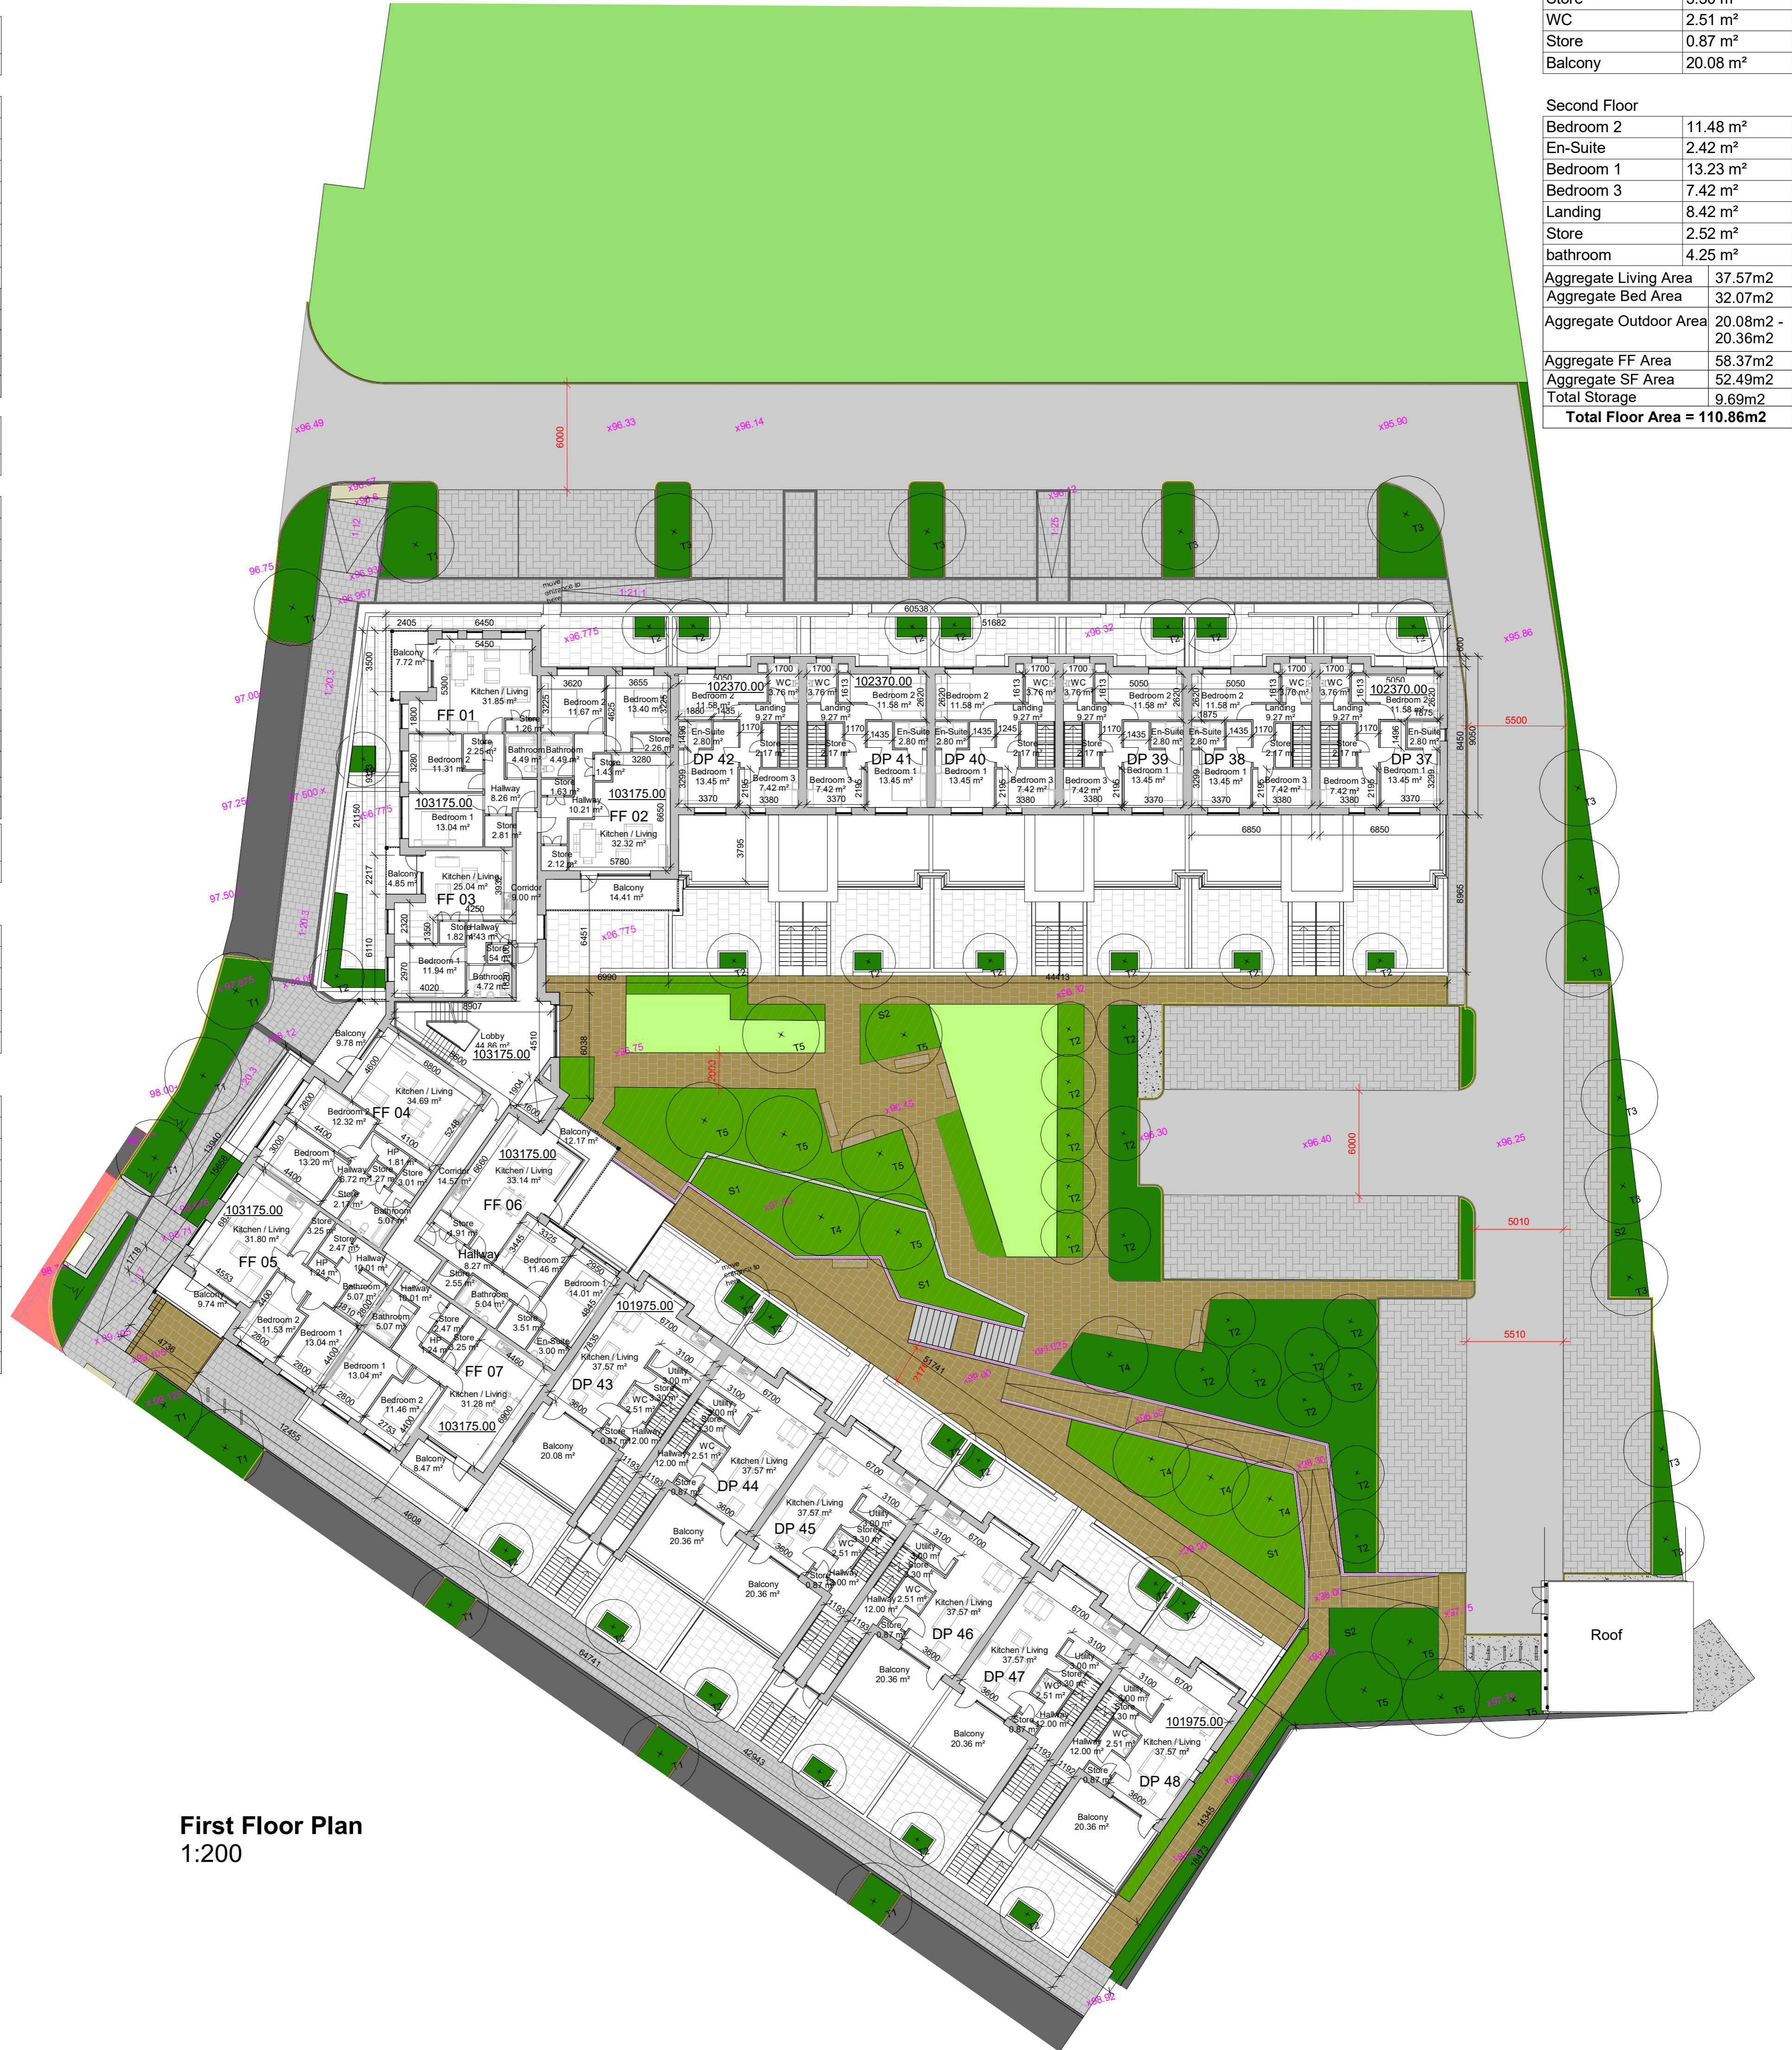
| Store | 3.30 m² |
|---|---|
| WC | 2.51 m² |
| Store | 0.87 m² |
| Balcony | 20.08 m² |

Second Floor

| Bedroom 2 | 11.48 m² |
|---|---|
| En-Suite | 2.42 m² |
| Bedroom 1 | 13.23 m² |
| Bedroom 3 | 7.42 m² |
| Landing | 8.42 m² |
| Store | 2.52 m² |
| bathroom | 4.25 m² |
| Aggregate Living Area | 37.57m2 |
| Aggregate Bed Area | 32.07m2 |
| Aggregate Outdoor Area | 20.08m2 - 20.36m2 |
| Aggregate FF Area | 58.37m2 |
| Aggregate SF Area | 52.49m2 |
| Total Storage | 9.69m2 |
| Total Floor Area = 110.86m2 | |

FF 01 FF 02 FF 03 FF 04 FF 05 FF 06 FF 07

DP 37 DP 38 DP 39 DP 40 DP 41 DP 42 DP 43 DP 44 DP 45 DP 46 DP 47 DP 48

Kitchen / Living 31.85 m² Bedroom 2 11.31 m² Bedroom 1 13.04 m² Balcony 7.72 m² Kitchen / Living 32.32 m² Balcony 14.41 m² Kitchen / Living 25.04 m² Corridor 9.00 m² Lobby 44.86 m² Kitchen / Living 34.69 m² Kitchen / Living 33.14 m² Kitchen / Living 31.80 m² Kitchen / Living 31.28 m² Kitchen / Living 37.57 m² Balcony 20.36 m² Balcony 20.08 m²

Bedroom 2 11.58 m² Bedroom 1 13.45 m² Bedroom 3 7.42 m² Landing 9.27 m² En-Suite 2.80 m² WC 3.76 m² Store 2.17 m²

102370.00 103175.00 101975.00

move entrance to here

T1 T2 T3 T4 T5 S1 S2

Roof

First Floor Plan
1:200